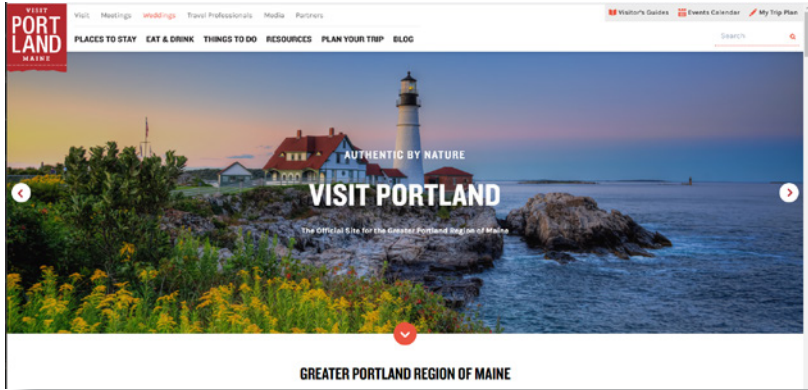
VISIT
PORT
LAND
MAINE

Visit Meetings Weddings Travel Professionals Media Partners

Visitor's Guides Events Calendar My Trip Plan

PLACES TO STAY EAT & DRINK THINGS TO DO RESOURCES PLAN YOUR TRIP BLOG

Search

AUTHENTIC BY NATURE

VISIT PORTLAND

The Official Site for the Greater Portland Region of Maine

GREATER PORTLAND REGION OF MAINE